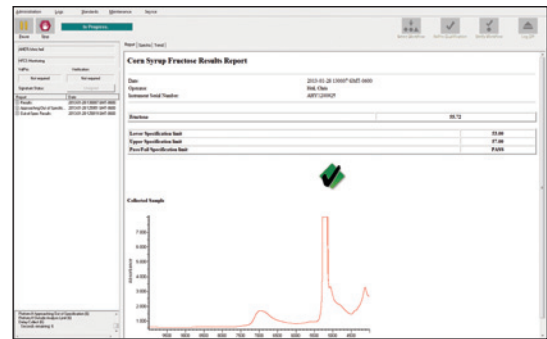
Administration Logs Standards Maintenance Help

Pause Stop In Progress

Report Spectra Trend

Corn Syrup Fructose Results Report

Date: 2013-01-28 13000* GMT-0000
Operator: Fritl, Chris
Instrument Serial Number: ABY120002P

| Fructose | 55.72 |
|---|---|

| Lower Specification Limit | 55.00 |
|---|---|
| Upper Specification Limit | 57.00 |
| Pass/Fail Specification limit | PASS |

Collected Sample

Absorbance

7,000
6,000
5,000
4,000
3,000
2,000
1,000

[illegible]